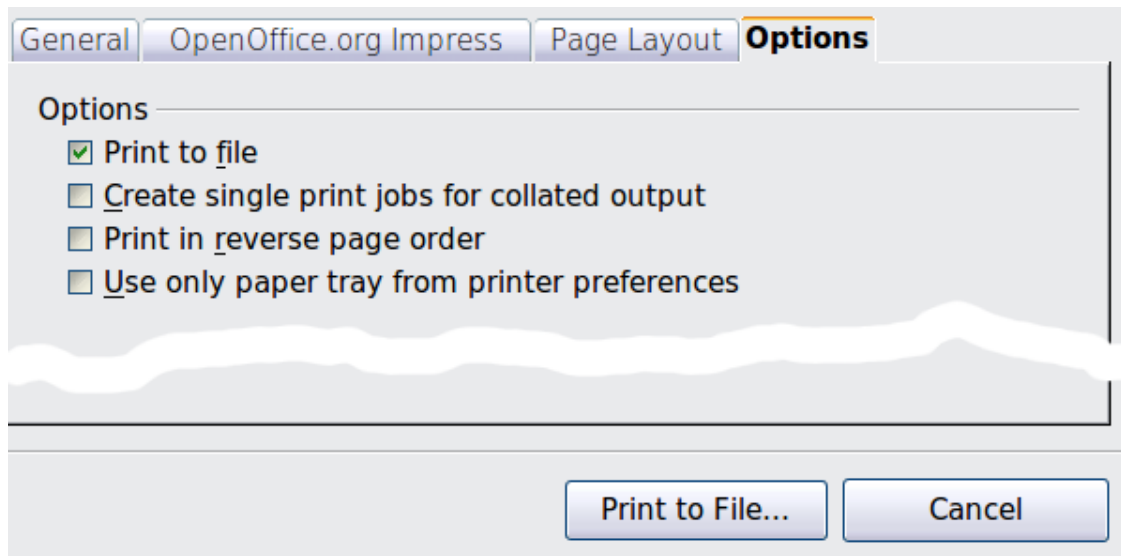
General | OpenOffice.org Impress | Page Layout | Options

Options

☑ Print to file
☐ Create single print jobs for collated output
☐ Print in reverse page order
☐ Use only paper tray from printer preferences

Print to File... | Cancel